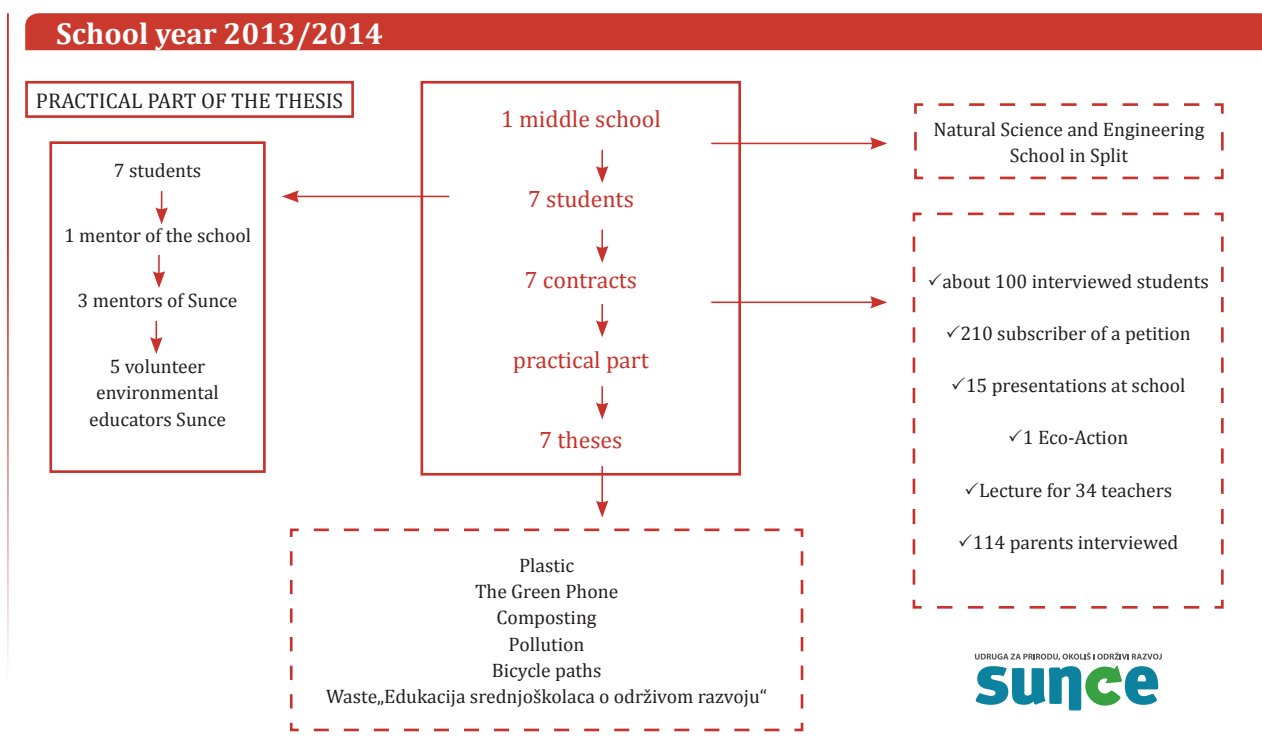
School year 2013/2014

PRACTICAL PART OF THE THESIS

7 students
1 mentor of the school
3 mentors of Sunce
5 volunteer environmental educators Sunce

1 middle school
7 students
7 contracts
practical part
7 theses

Natural Science and Engineering School in Split

✓about 100 interviewed students
✓210 subscriber of a petition
✓15 presentations at school
✓1 Eco-Action
✓Lecture for 34 teachers
✓114 parents interviewed

Plastic
The Green Phone
Composting
Pollution
Bicycle paths
Waste„Edukacija srednjoškolaca o održivom razvoju“

UDRUGA ZA PRIRODU, OKOLIŠ I ODRŽIVI RAZVOJ
sunce